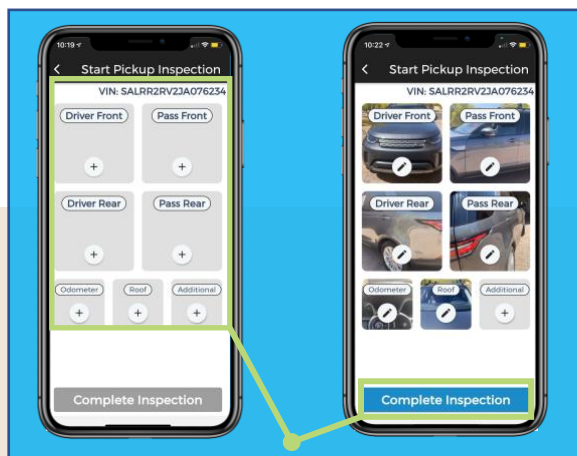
10:19

Start Pickup Inspection

VIN: SALRR2RV2JA076234

Driver Front

Pass Front

Driver Rear

Pass Rear

Odometer

Roof

Additional

Complete Inspection

10:22

Start Pickup Inspection

VIN: SALRR2RV2JA076234

Driver Front

Pass Front

Driver Rear

Pass Rear

Odometer

Roof

Additional

Complete Inspection